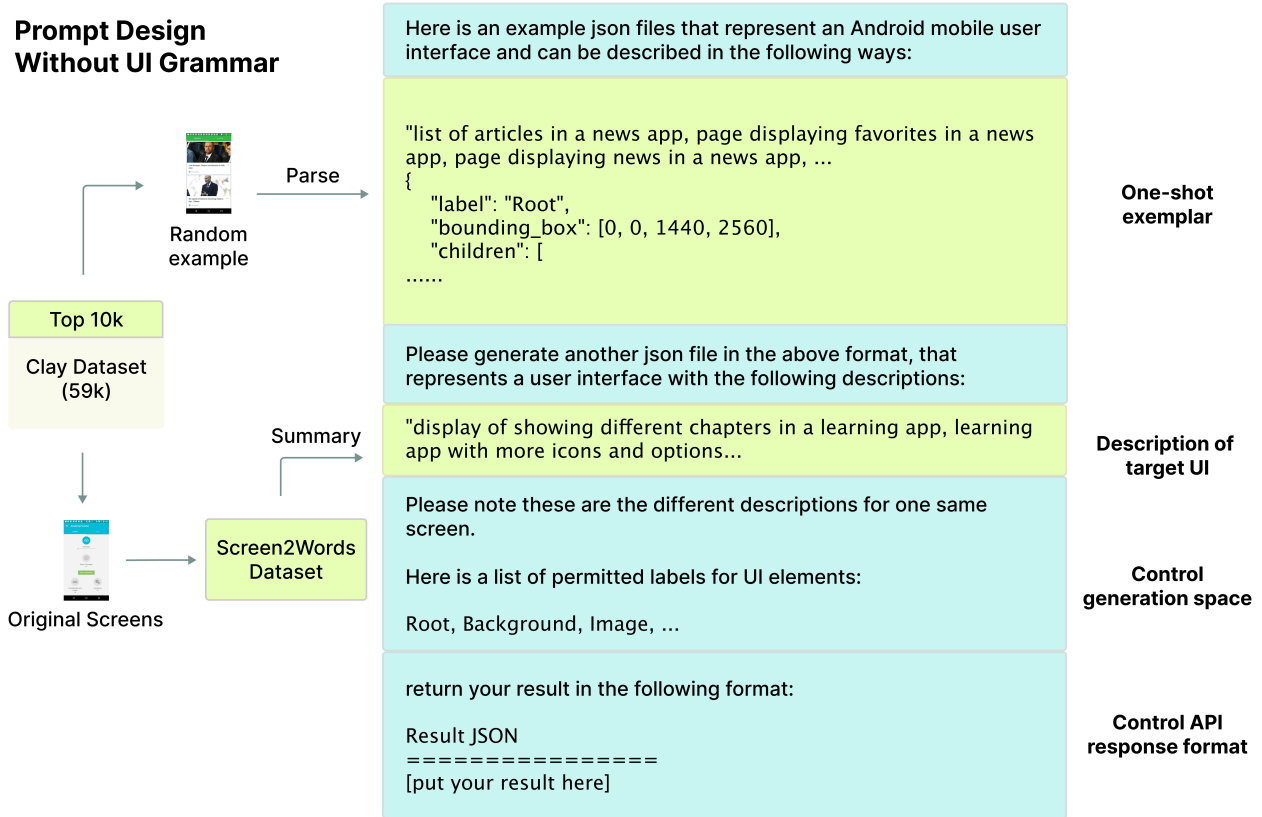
Prompt Design Without UI Grammar

Top 10k

Clay Dataset (59k)

Random example

Parse

Original Screens

Summary

Screen2Words Dataset

Here is an example json files that represent an Android mobile user interface and can be described in the following ways:

"list of articles in a news app, page displaying favorites in a news app, page displaying news in a news app, ...
{
"label": "Root",
"bounding_box": [0, 0, 1440, 2560],
"children": [
......

One-shot exemplar

Please generate another json file in the above format, that represents a user interface with the following descriptions:

"display of showing different chapters in a learning app, learning app with more icons and options...

Description of target UI

Please note these are the different descriptions for one same screen.

Here is a list of permitted labels for UI elements:

Root, Background, Image, ...

Control generation space

return your result in the following format:

Result JSON
================
[put your result here]

Control API response format